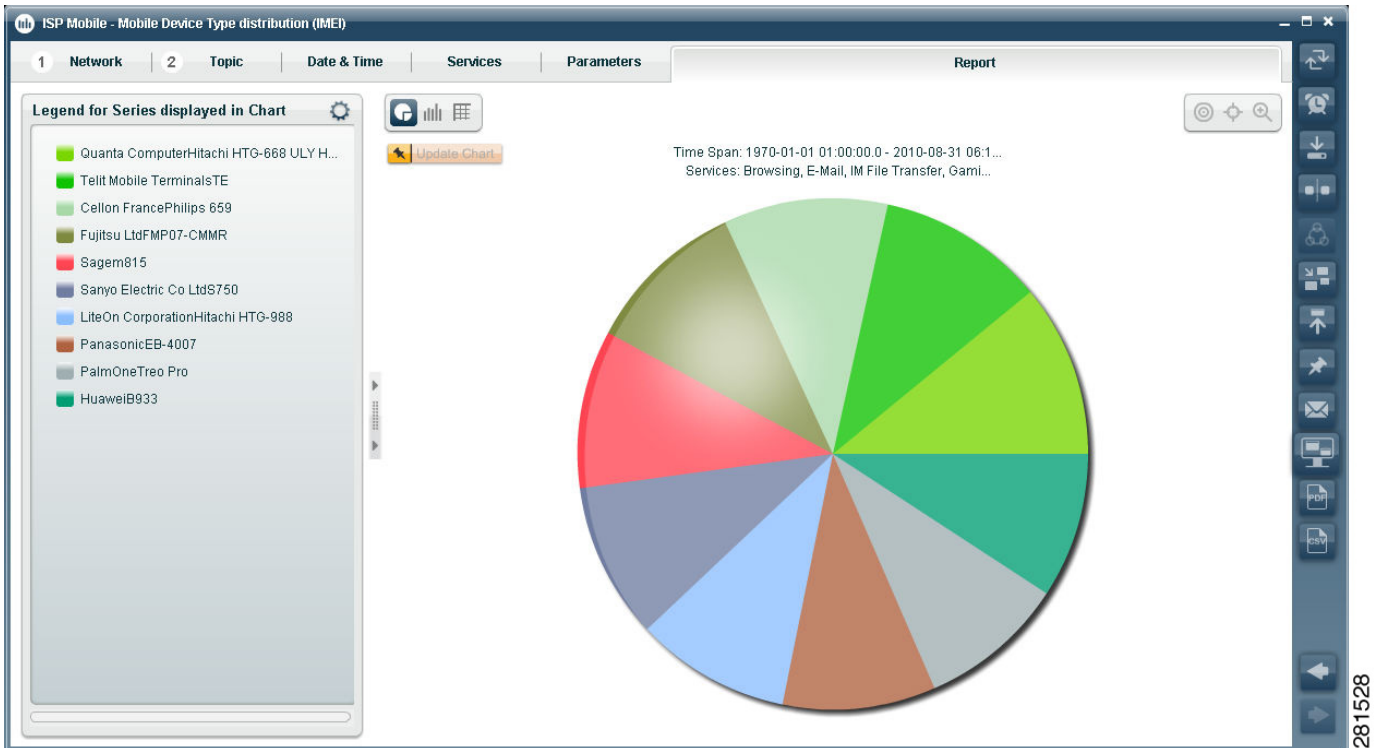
ISP Mobile - Mobile Device Type distribution (IMEI)

1 Network
2 Topic
Date & Time
Services
Parameters
Report

Legend for Series displayed in Chart

Quanta ComputerHitachi HTG-668 ULY H...
Telit Mobile TerminalsTE
Cellon FrancePhilips 659
Fujitsu LtdFMP07-CMMR
Sagem815
Sanyo Electric Co LtdS750
LiteOn CorporationHitachi HTG-988
PanasonicEB-4007
PalmOneTreo Pro
HuaweiB933

Update Chart

Time Span: 1970-01-01 01:00:00.0 - 2010-08-31 06:1...
Services: Browsing, E-Mail, IM File Transfer, Gami...

PDF
CSV

281528